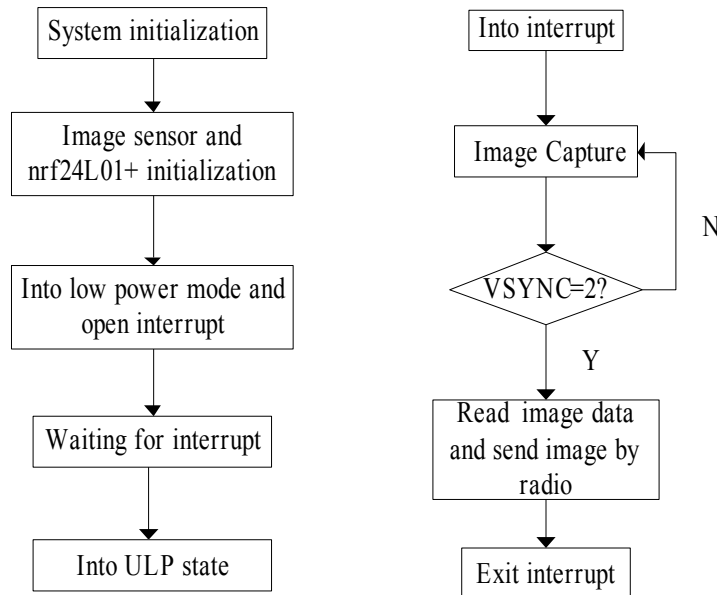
System initialization

Image sensor and nrf24L01+ initialization

Into low power mode and open interrupt

Waiting for interrupt

Into ULP state

Into interrupt

Image Capture

VSYNC=2?

N

Y

Read image data and send image by radio

Exit interrupt